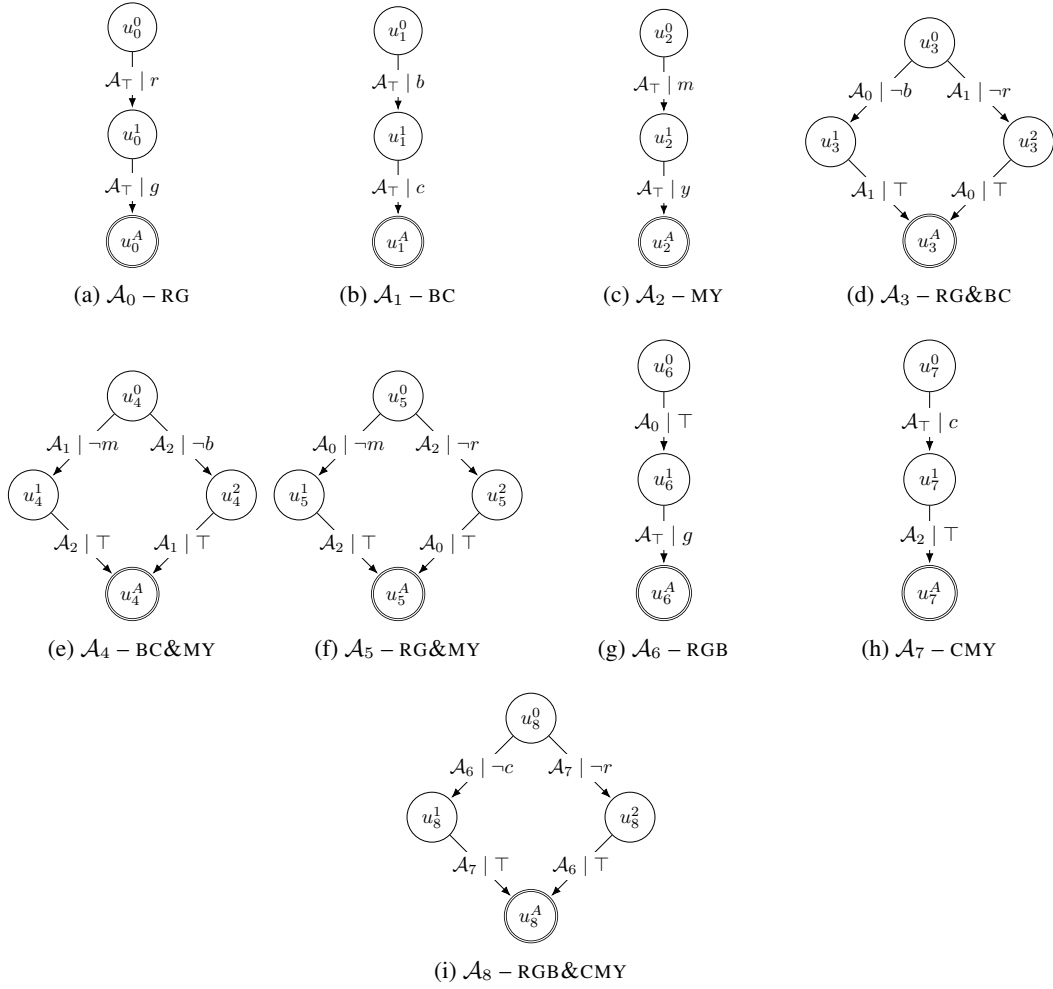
$u_0^0$
$\mathcal{A}_\top \mid r$
$u_0^1$
$\mathcal{A}_\top \mid g$
$u_0^A$
(a) $\mathcal{A}_0$ – RG

$u_1^0$
$\mathcal{A}_\top \mid b$
$u_1^1$
$\mathcal{A}_\top \mid c$
$u_1^A$
(b) $\mathcal{A}_1$ – BC

$u_2^0$
$\mathcal{A}_\top \mid m$
$u_2^1$
$\mathcal{A}_\top \mid y$
$u_2^A$
(c) $\mathcal{A}_2$ – MY

$u_3^0$
$\mathcal{A}_0 \mid \neg b$
$\mathcal{A}_1 \mid \neg r$
$u_3^1$
$u_3^2$
$\mathcal{A}_1 \mid \top$
$\mathcal{A}_0 \mid \top$
$u_3^A$
(d) $\mathcal{A}_3$ – RG&BC

$u_4^0$
$\mathcal{A}_1 \mid \neg m$
$\mathcal{A}_2 \mid \neg b$
$u_4^1$
$u_4^2$
$\mathcal{A}_2 \mid \top$
$\mathcal{A}_1 \mid \top$
$u_4^A$
(e) $\mathcal{A}_4$ – BC&MY

$u_5^0$
$\mathcal{A}_0 \mid \neg m$
$\mathcal{A}_2 \mid \neg r$
$u_5^1$
$u_5^2$
$\mathcal{A}_2 \mid \top$
$\mathcal{A}_0 \mid \top$
$u_5^A$
(f) $\mathcal{A}_5$ – RG&MY

$u_6^0$
$\mathcal{A}_0 \mid \top$
$u_6^1$
$\mathcal{A}_\top \mid g$
$u_6^A$
(g) $\mathcal{A}_6$ – RGB

$u_7^0$
$\mathcal{A}_\top \mid c$
$u_7^1$
$\mathcal{A}_2 \mid \top$
$u_7^A$
(h) $\mathcal{A}_7$ – CMY

$u_8^0$
$\mathcal{A}_6 \mid \neg c$
$\mathcal{A}_7 \mid \neg r$
$u_8^1$
$u_8^2$
$\mathcal{A}_7 \mid \top$
$\mathcal{A}_6 \mid \top$
$u_8^A$
(i) $\mathcal{A}_8$ – RGB&CMY